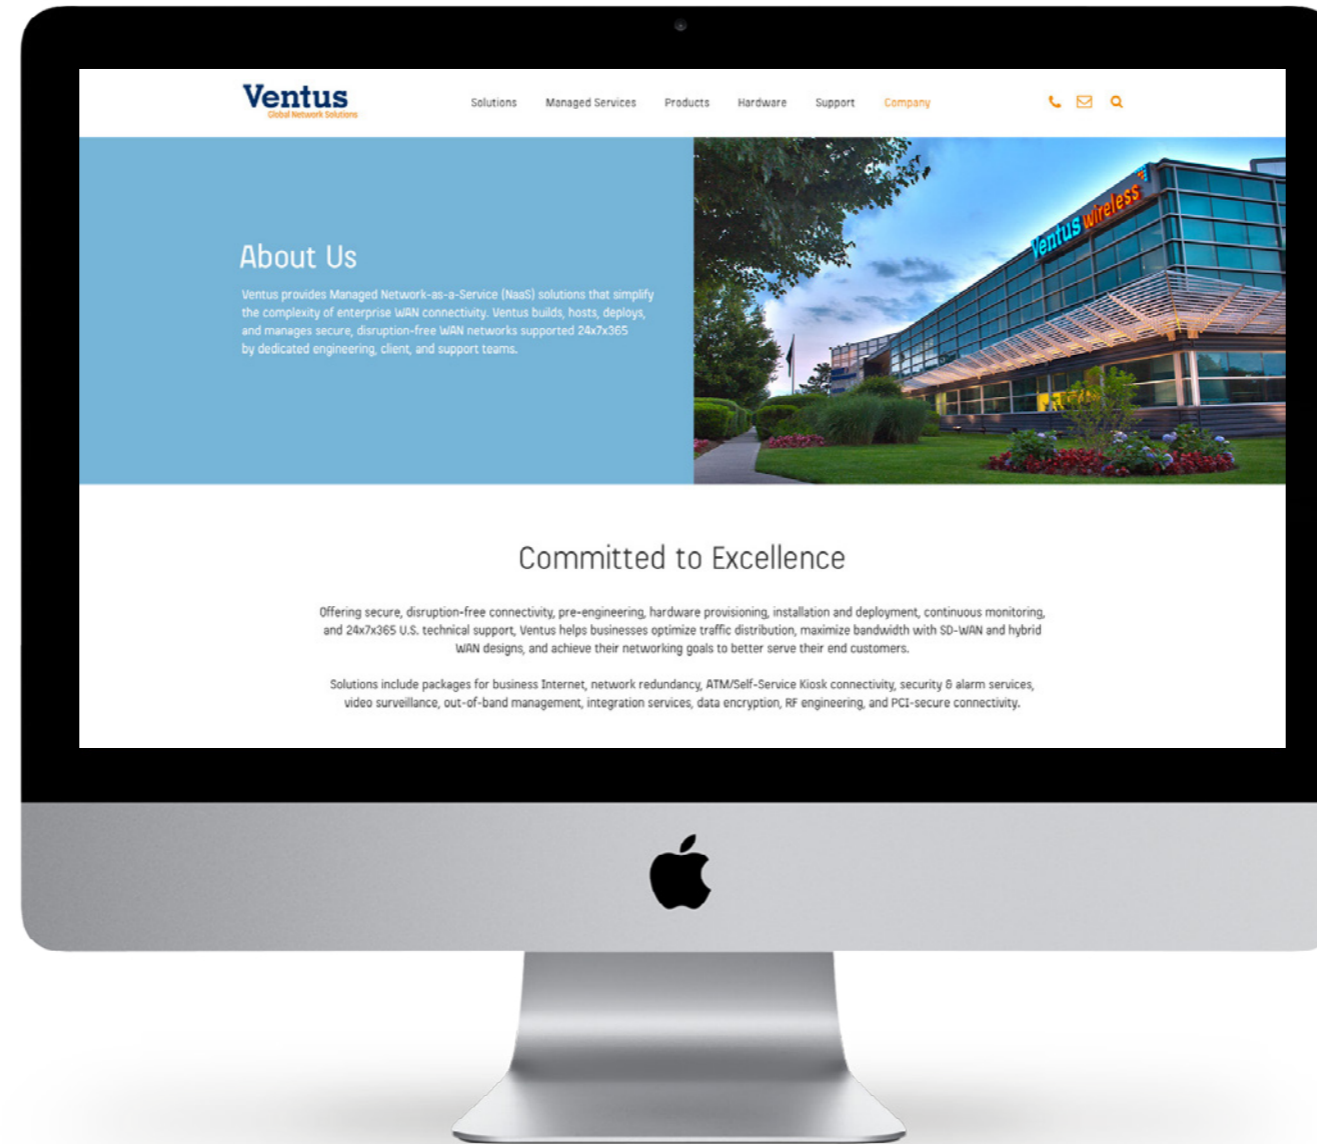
Ventus
Global Network Solutions

Solutions Managed Services Products Hardware Support Company

About Us

Ventus provides Managed Network-as-a-Service (NaaS) solutions that simplify the complexity of enterprise WAN connectivity. Ventus builds, hosts, deploys, and manages secure, disruption-free WAN networks supported 24x7x365 by dedicated engineering, client, and support teams.

Ventus wireless

Committed to Excellence

Offering secure, disruption-free connectivity, pre-engineering, hardware provisioning, installation and deployment, continuous monitoring, and 24x7x365 U.S. technical support, Ventus helps businesses optimize traffic distribution, maximize bandwidth with SD-WAN and hybrid WAN designs, and achieve their networking goals to better serve their end customers.

Solutions include packages for business Internet, network redundancy, ATM/Self-Service Kiosk connectivity, security & alarm services, video surveillance, out-of-band management, integration services, data encryption, RF engineering, and PCI-secure connectivity.